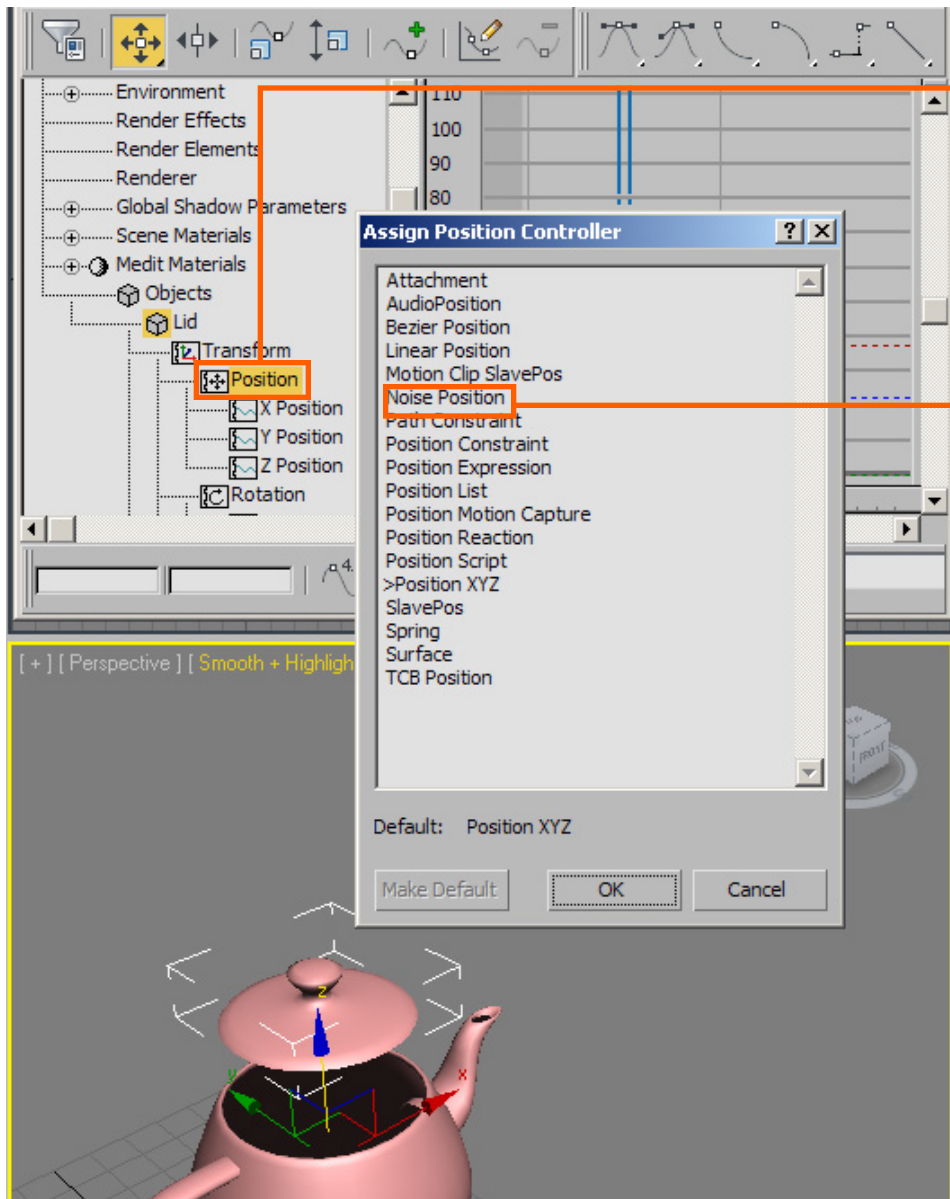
Environment
Render Effects
Render Elements
Renderer
Global Shadow Parameters
Scene Materials
Medit Materials
Objects
Lid
Transform
Position
X Position
Y Position
Z Position
Rotation

110
100
90
80

Assign Position Controller
?
Attachment
AudioPosition
Bezier Position
Linear Position
Motion Clip SlavePos
Noise Position
Path Constraint
Position Constraint
Position Expression
Position List
Position Motion Capture
Position Reaction
Position Script
>Position XYZ
SlavePos
Spring
Surface
TCB Position

Default: Position XYZ

Make Default
OK
Cancel

[ + ] [ Perspective ] [ Smooth + Highligh

FRONT
z
y
x